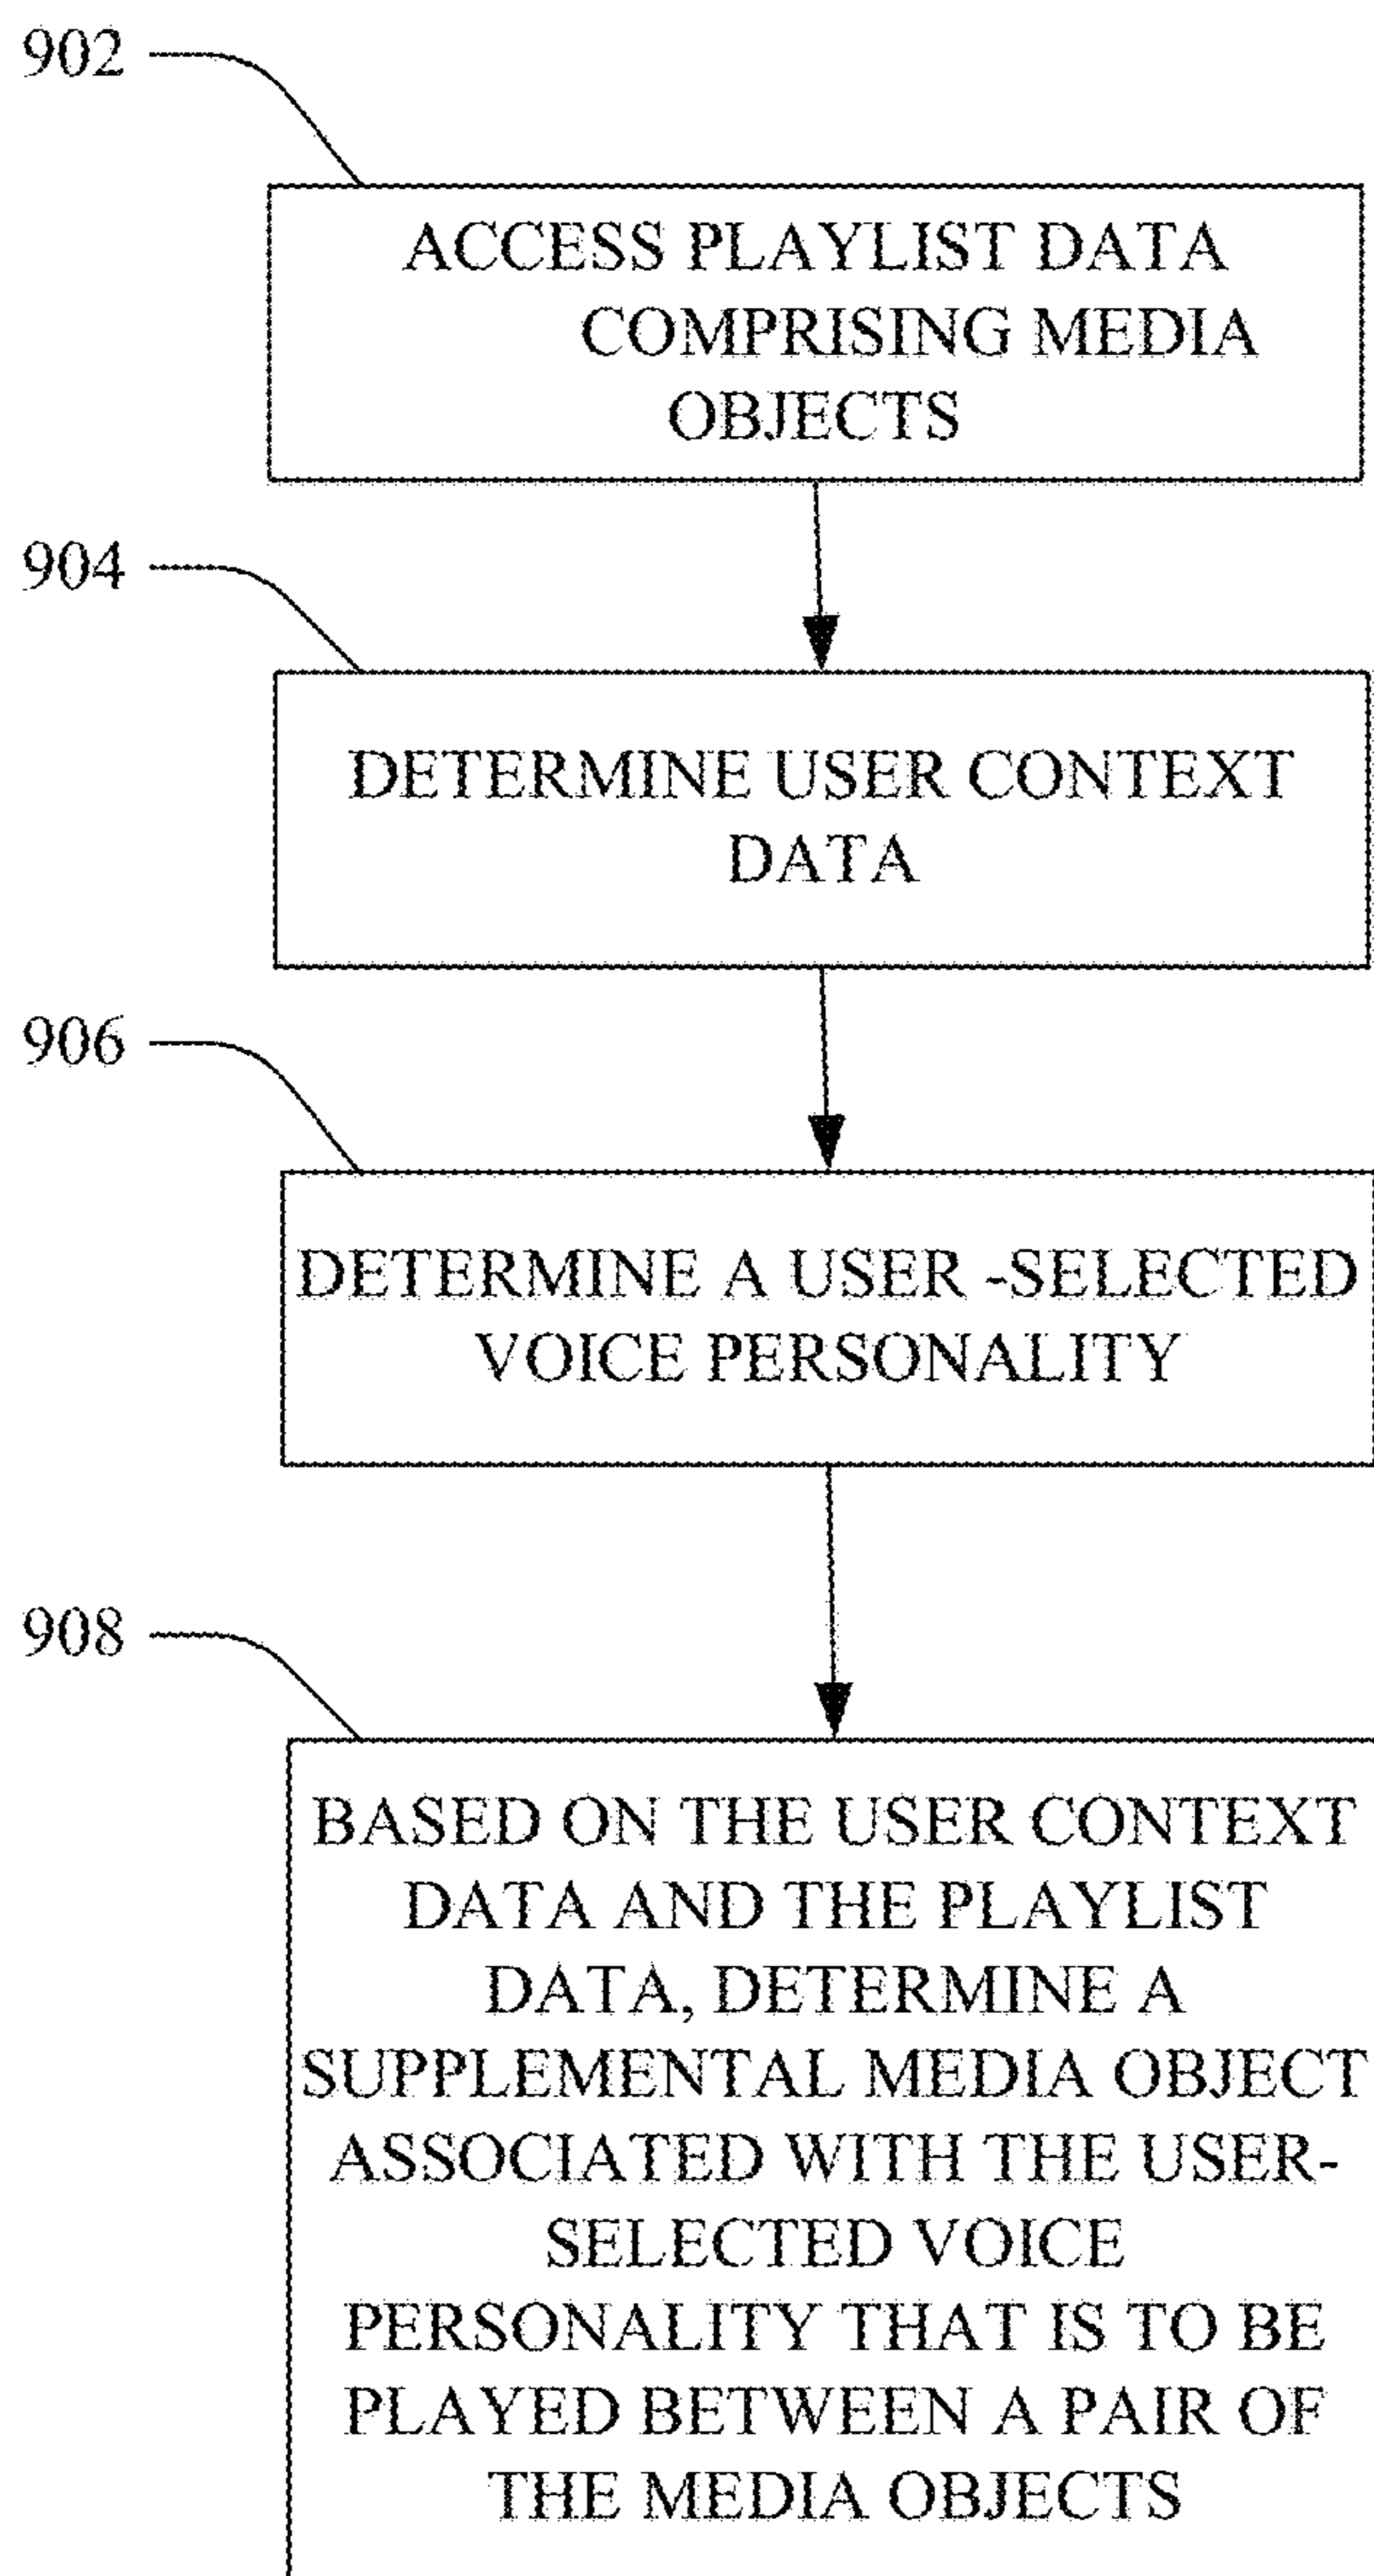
902

ACCESS PLAYLIST DATA COMPRISING MEDIA OBJECTS

904

DETERMINE USER CONTEXT DATA

906

DETERMINE A USER -SELECTED VOICE PERSONALITY

908

BASED ON THE USER CONTEXT DATA AND THE PLAYLIST DATA, DETERMINE A SUPPLEMENTAL MEDIA OBJECT ASSOCIATED WITH THE USER-SELECTED VOICE PERSONALITY THAT IS TO BE PLAYED BETWEEN A PAIR OF THE MEDIA OBJECTS